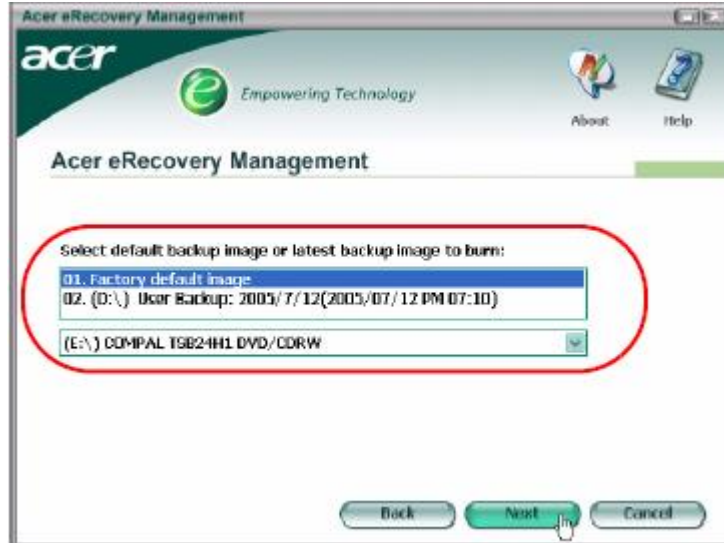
Acer eRecovery Management

acer

Empowering Technology

About

Help

Acer eRecovery Management

Select default backup image or latest backup image to burn:

01. Factory default image
02. (D:\) User Backup: 2005/7/12(2005/07/12 PM 07:10)

(E:\) COMPAL TSB24H1 DVD/CDRW

Back

Next

Cancel